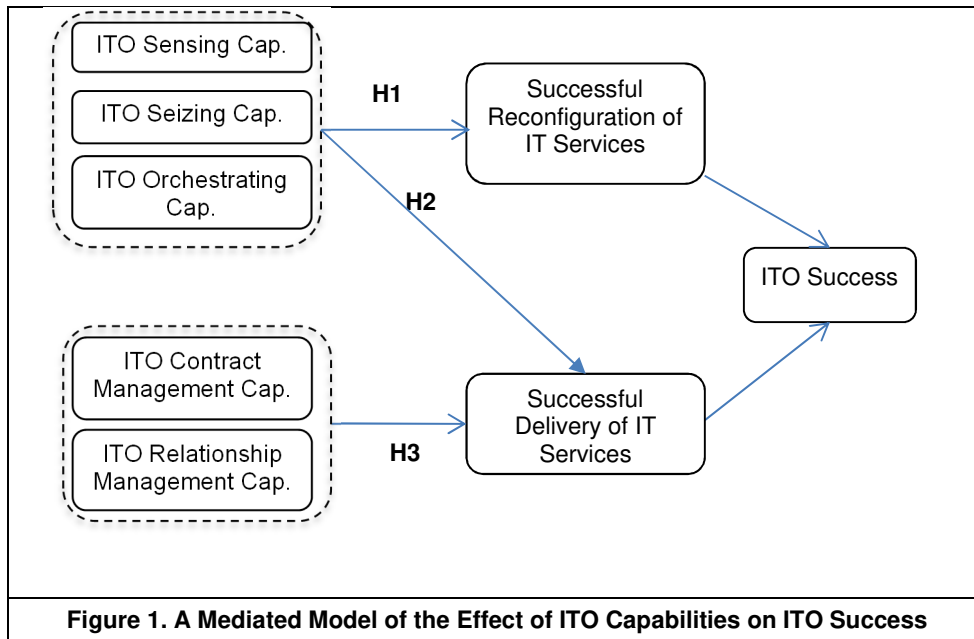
ITO Sensing Cap.

ITO Seizing Cap.

ITO Orchestrating Cap.

H1

H2

Successful Reconfiguration of IT Services

ITO Success

ITO Contract Management Cap.

ITO Relationship Management Cap.

H3

Successful Delivery of IT Services

Figure 1. A Mediated Model of the Effect of ITO Capabilities on ITO Success